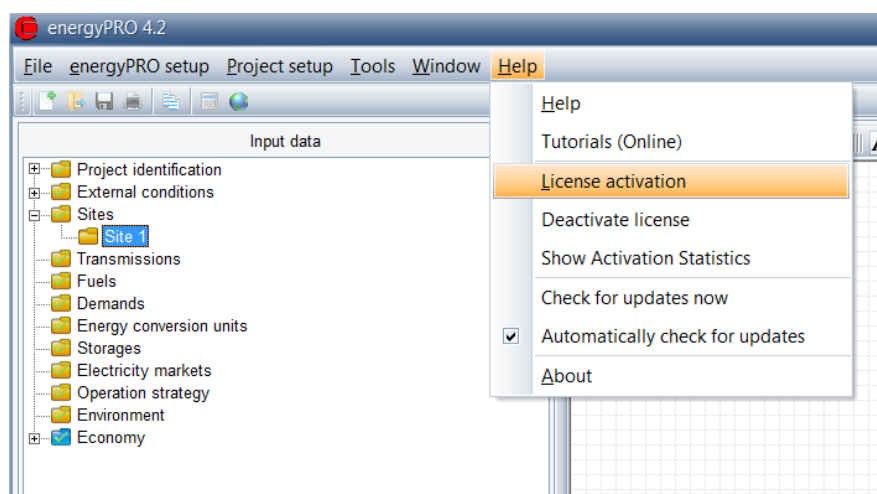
energyPRO 4.2

File energyPRO setup Project setup Tools Window Help

Input data

Project identification
External conditions
Sites
Site 1
Transmissions
Fuels
Demands
Energy conversion units
Storages
Electricity markets
Operation strategy
Environment
Economy

Help
Tutorials (Online)
License activation
Deactivate license
Show Activation Statistics
Check for updates now
Automatically check for updates
About